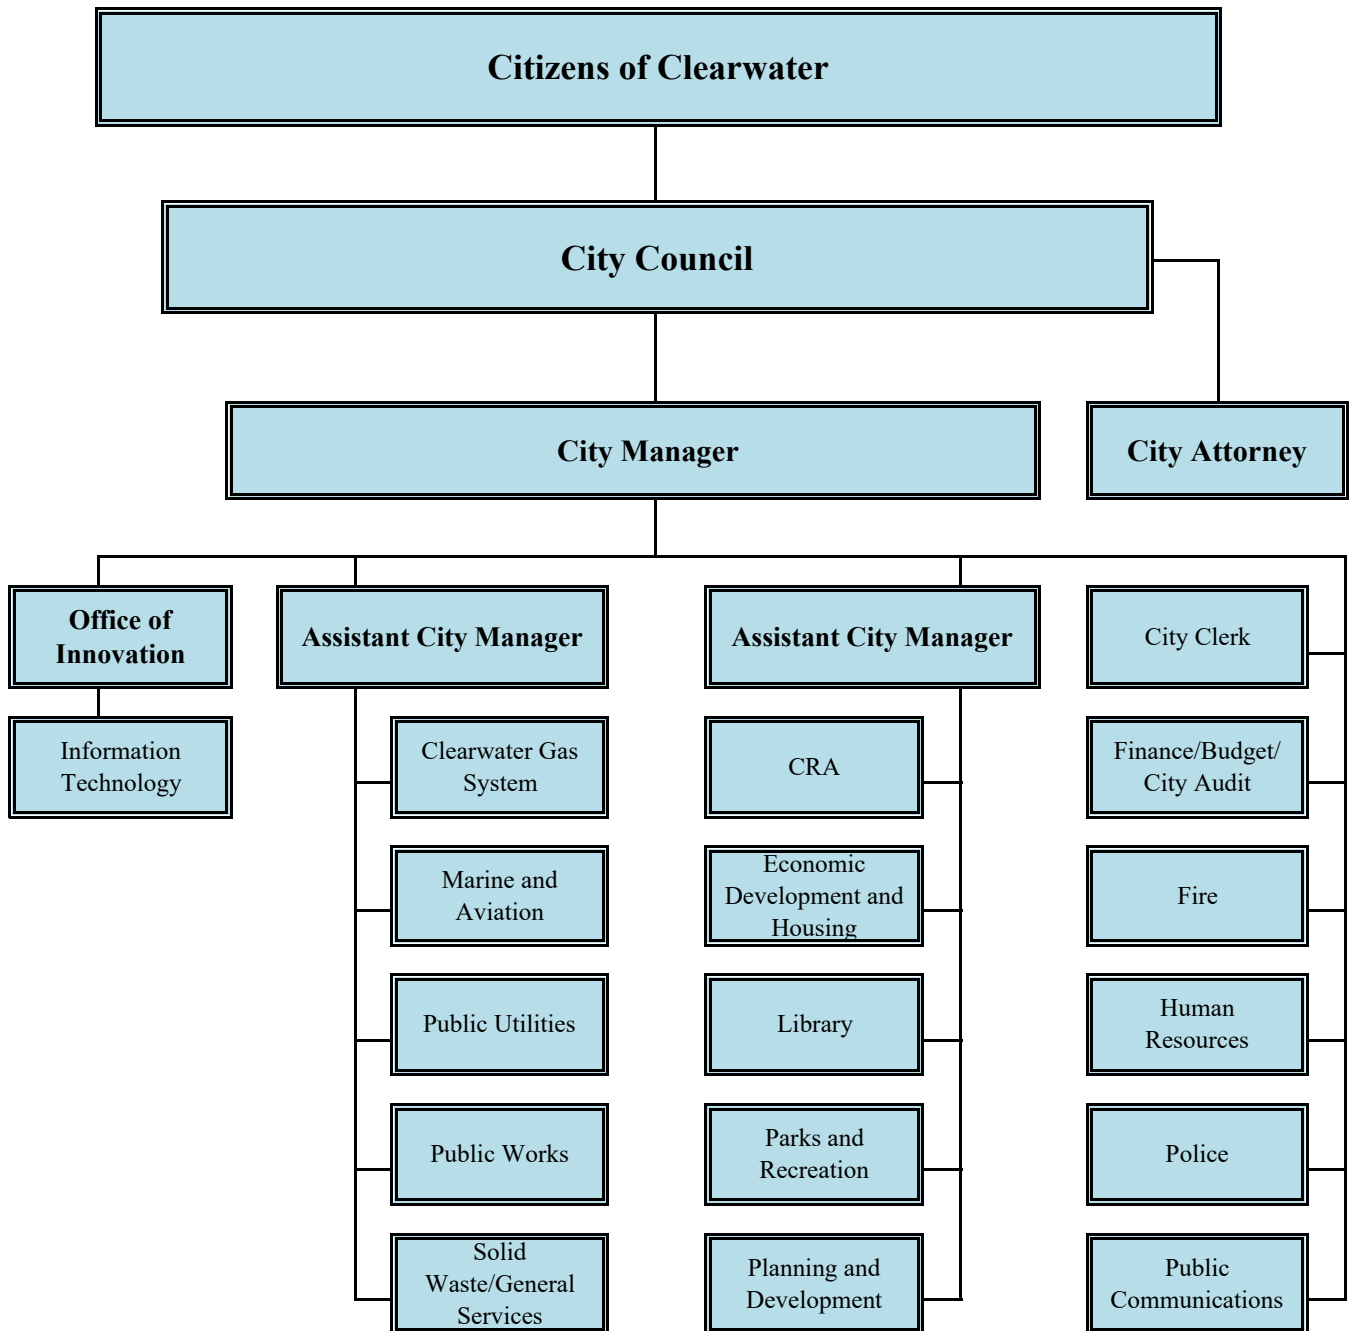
Citizens of Clearwater

City Council

City Manager

City Attorney

Office of Innovation

Information Technology

Assistant City Manager

Clearwater Gas System

Marine and Aviation

Public Utilities

Public Works

Solid Waste/General Services

Assistant City Manager

CRA

Economic Development and Housing

Library

Parks and Recreation

Planning and Development

City Clerk

Finance/Budget/ City Audit

Fire

Human Resources

Police

Public Communications